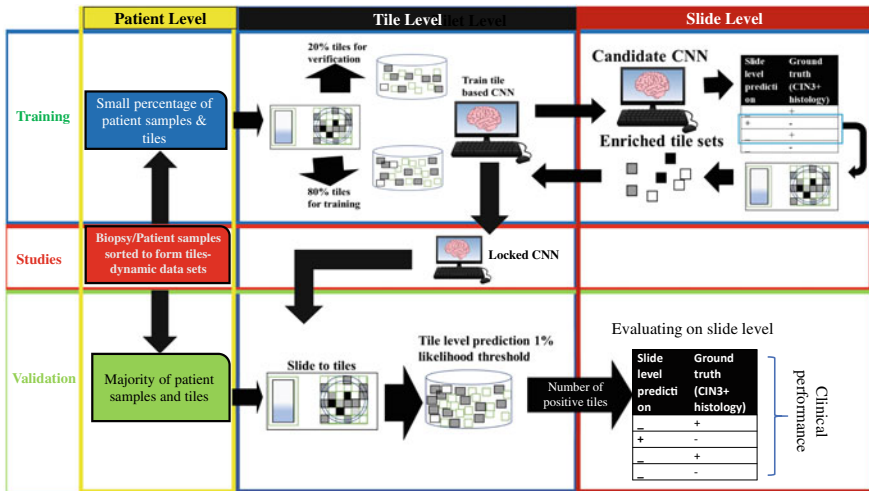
Patient Level

Tile Level

Slide Level

Training

Small percentage of patient samples & tiles

20% tiles for verification

Train tile based CNN

80% tiles for training

Candidate CNN

| Slide level prediction | Ground truth (CIN3+ histology) |
|---|---|
| _ | + |
| + | - |
| _ | + |
| _ | - |

Enriched tile sets

Studies

Biopsy/Patient samples sorted to form tiles-dynamic data sets

Locked CNN

Validation

Majority of patient samples and tiles

Slide to tiles

Tile level prediction 1% likelihood threshold

Number of positive tiles

Evaluating on slide level

| Slide level prediction | Ground truth (CIN3+ histology) |
|---|---|
| _ | + |
| + | - |
| _ | + |
| _ | - |

Clinical performance